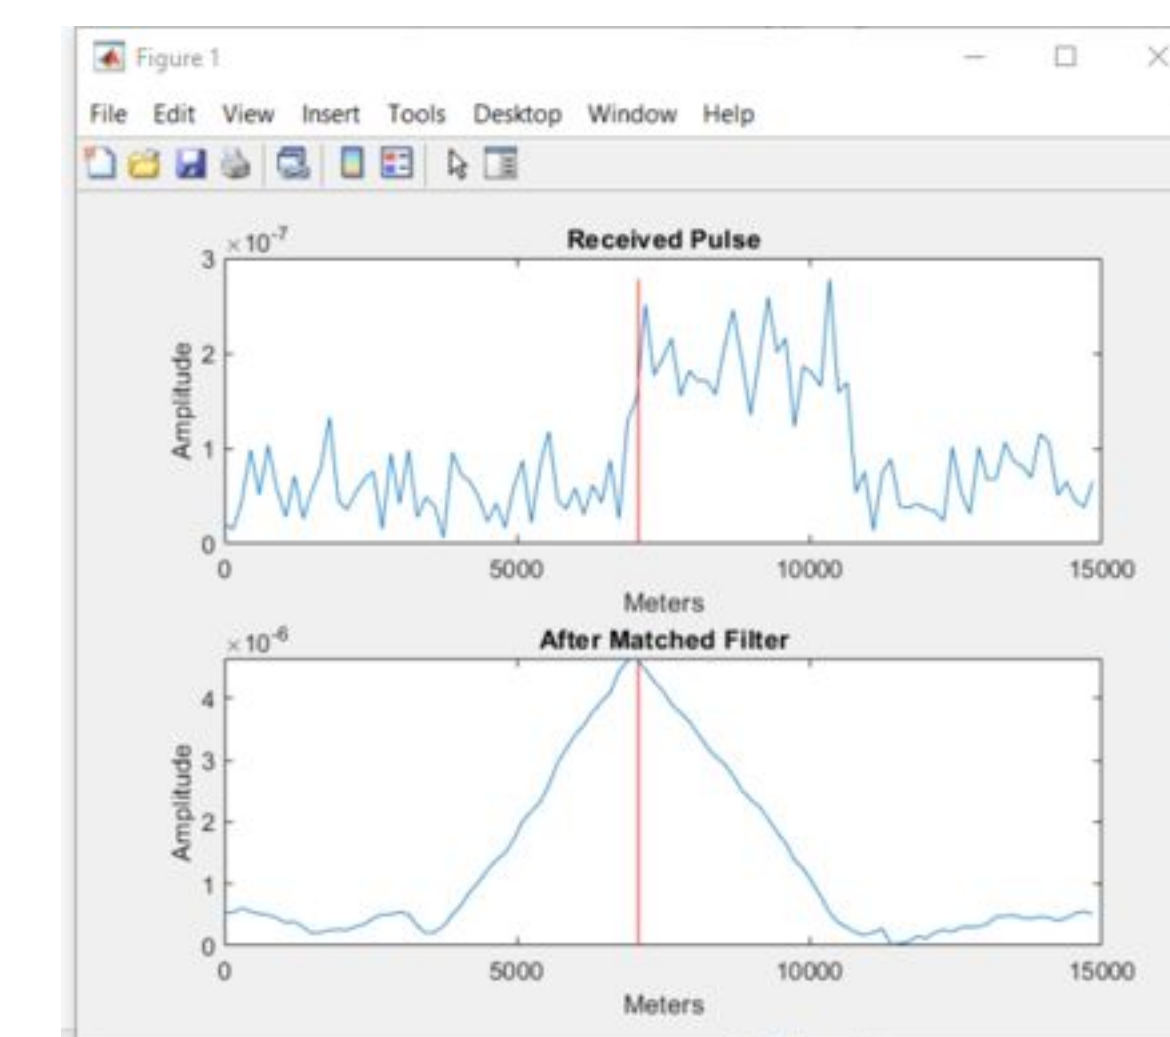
Figure 1

File Edit View Insert Tools Desktop Window Help

Received Pulse

$\times 10^{-7}$

3
2
1
0

Amplitude

0 5000 10000 15000

Meters

After Matched Filter

$\times 10^{-6}$

4
3
2
1
0

Amplitude

0 5000 10000 15000

Meters